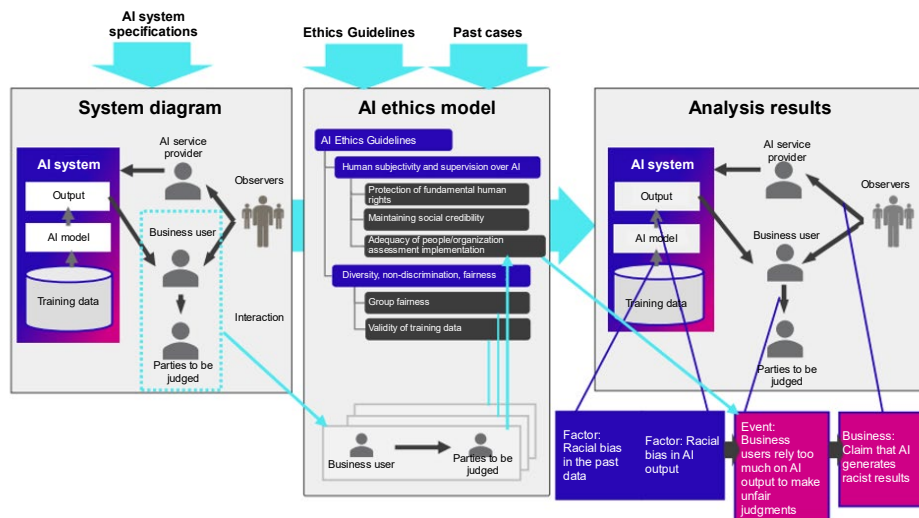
AI system specifications

Ethics Guidelines

Past cases

System diagram

AI system

Output

AI model

Training data

AI service provider

Observers

Business user

Interaction

Parties to be judged

AI ethics model

AI Ethics Guidelines

Human subjectivity and supervision over AI

Protection of fundamental human rights

Maintaining social credibility

Adequacy of people/organization assessment implementation

Diversity, non-discrimination, fairness

Group fairness

Validity of training data

Business user

Parties to be judged

Analysis results

AI system

Output

AI model

Training data

AI service provider

Observers

Business user

Parties to be judged

Factor: Racial bias in the past data

Factor: Racial bias in AI output

Event: Business users rely too much on AI output to make unfair judgments

Business: Claim that AI generates racist results